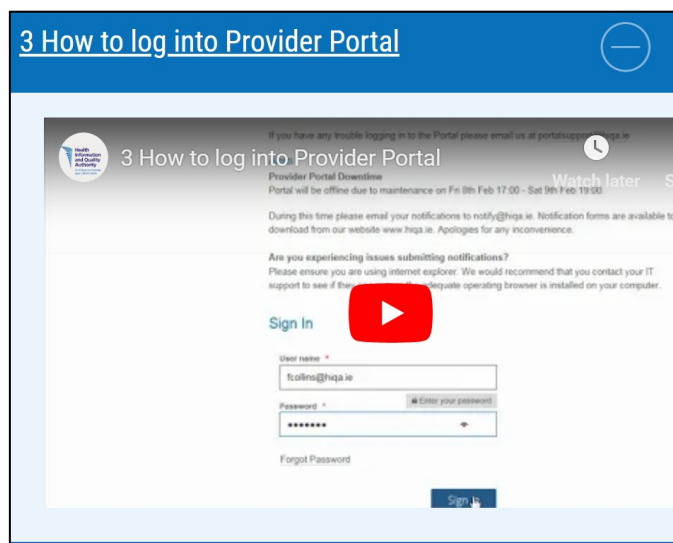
3 How to log into Provider Portal

Health Information and Quality Authority

3 How to log into Provider Portal

Watch later

S

If you have any trouble logging in to the Portal please email us at portalsupport@hiqa.ie

Provider Portal Downtime
Portal will be offline due to maintenance on Fri 8th Feb 17:00 - Sat 9th Feb 19:00

During this time please email your notifications to notify@hiqa.ie. Notification forms are available to download from our website www.hiqa.ie. Apologies for any inconvenience.

Are you experiencing issues submitting notifications?
Please ensure you are using internet explorer. We would recommend that you contact your IT support to see if the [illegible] adequate operating browser is installed on your computer.

Sign In

User name *
fcollins@hiqa.ie

Password *
Enter your password
•••••••

Forgot Password

Sign In